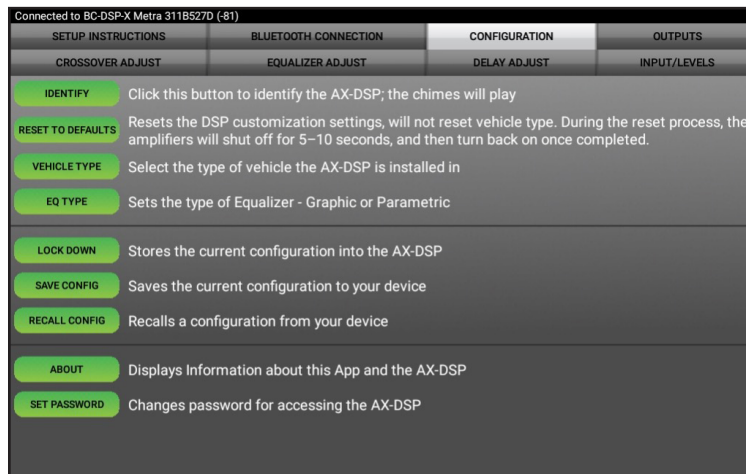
Connected to BC-DSP-X Metra 311B527D (-81)

| SETUP INSTRUCTIONS | BLUETOOTH CONNECTION | CONFIGURATION | OUTPUTS |
|---|---|---|---|
| CROSSOVER ADJUST | EQUALIZER ADJUST | DELAY ADJUST | INPUT/LEVELS |

IDENTIFY Click this button to identify the AX-DSP; the chimes will play

RESET TO DEFAULTS Resets the DSP customization settings, will not reset vehicle type. During the reset process, the amplifiers will shut off for 5–10 seconds, and then turn back on once completed.

VEHICLE TYPE Select the type of vehicle the AX-DSP is installed in

EQ TYPE Sets the type of Equalizer - Graphic or Parametric

LOCK DOWN Stores the current configuration into the AX-DSP

SAVE CONFIG Saves the current configuration to your device

RECALL CONFIG Recalls a configuration from your device

ABOUT Displays Information about this App and the AX-DSP

SET PASSWORD Changes password for accessing the AX-DSP